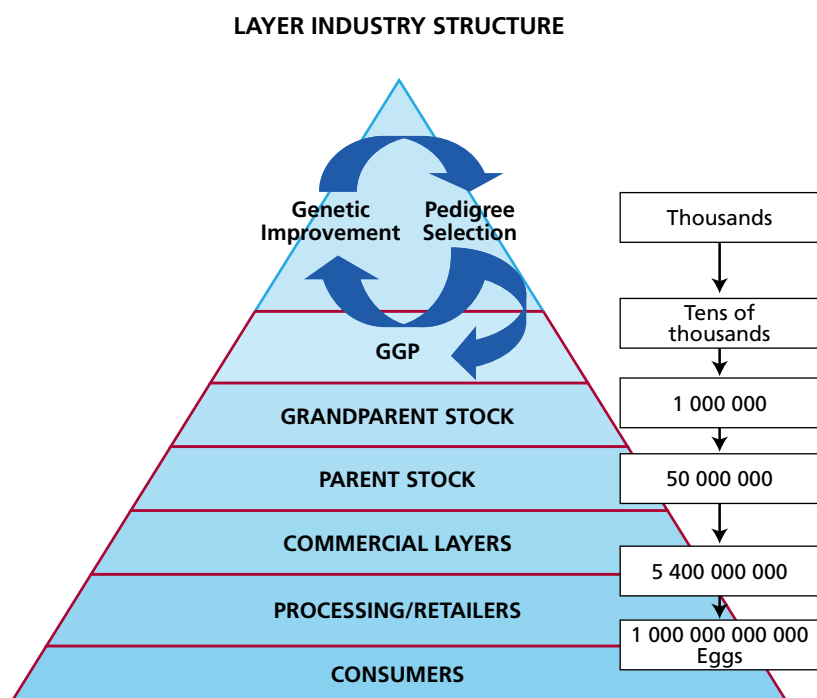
LAYER INDUSTRY STRUCTURE

Genetic Improvement

Pedigree Selection

GGP

GRANDPARENT STOCK

PARENT STOCK

COMMERCIAL LAYERS

PROCESSING/RETAILERS

CONSUMERS

Thousands

Tens of thousands

1 000 000

50 000 000

5 400 000 000

1 000 000 000 000 Eggs